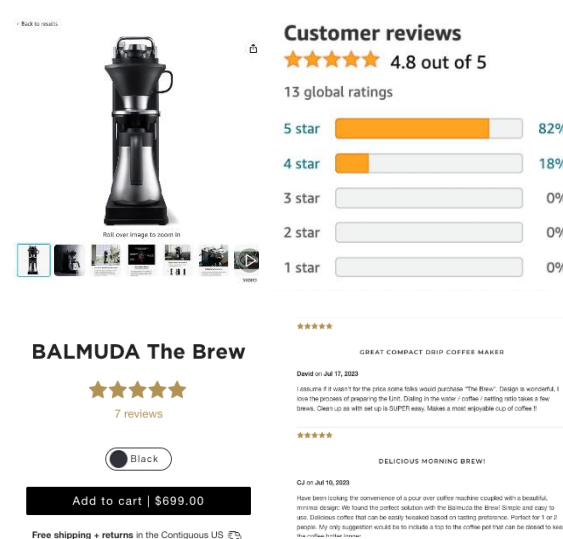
‹ Back to results

Roll over image to zoom in

VIDEO

Customer reviews

4.8 out of 5

13 global ratings

| | | |
|---|---|---|
| 5 star | | 82% |
| 4 star | | 18% |
| 3 star | | 0% |
| 2 star | | 0% |
| 1 star | | 0% |

BALMUDA The Brew

7 reviews

Black

Add to cart | $699.00

Free shipping + returns in the Contiguous US

GREAT COMPACT DRIP COFFEE MAKER

David on Jul 17, 2023

I assume if it wasn't for the price some folks would purchase "The Brew". Design is wonderful, I love the process of preparing the Unit. Dialing in the water / coffee / setting ratio takes a few brews. Clean up as with set up is SUPER easy. Makes a most enjoyable cup of coffee !!

DELICIOUS MORNING BREW!

CJ on Jul 10, 2023

Have been looking the convenience of a pour over coffee machine coupled with a beautiful, minimal design. We found the perfect solution with the Balmuda the Brew! Simple and easy to use. Delicious coffee that can be easily tweaked based on tasting preference. Perfect for 1 or 2 people. My only suggestion would be to include a top to the coffee pot that can be closed to keep the coffee hotter longer.